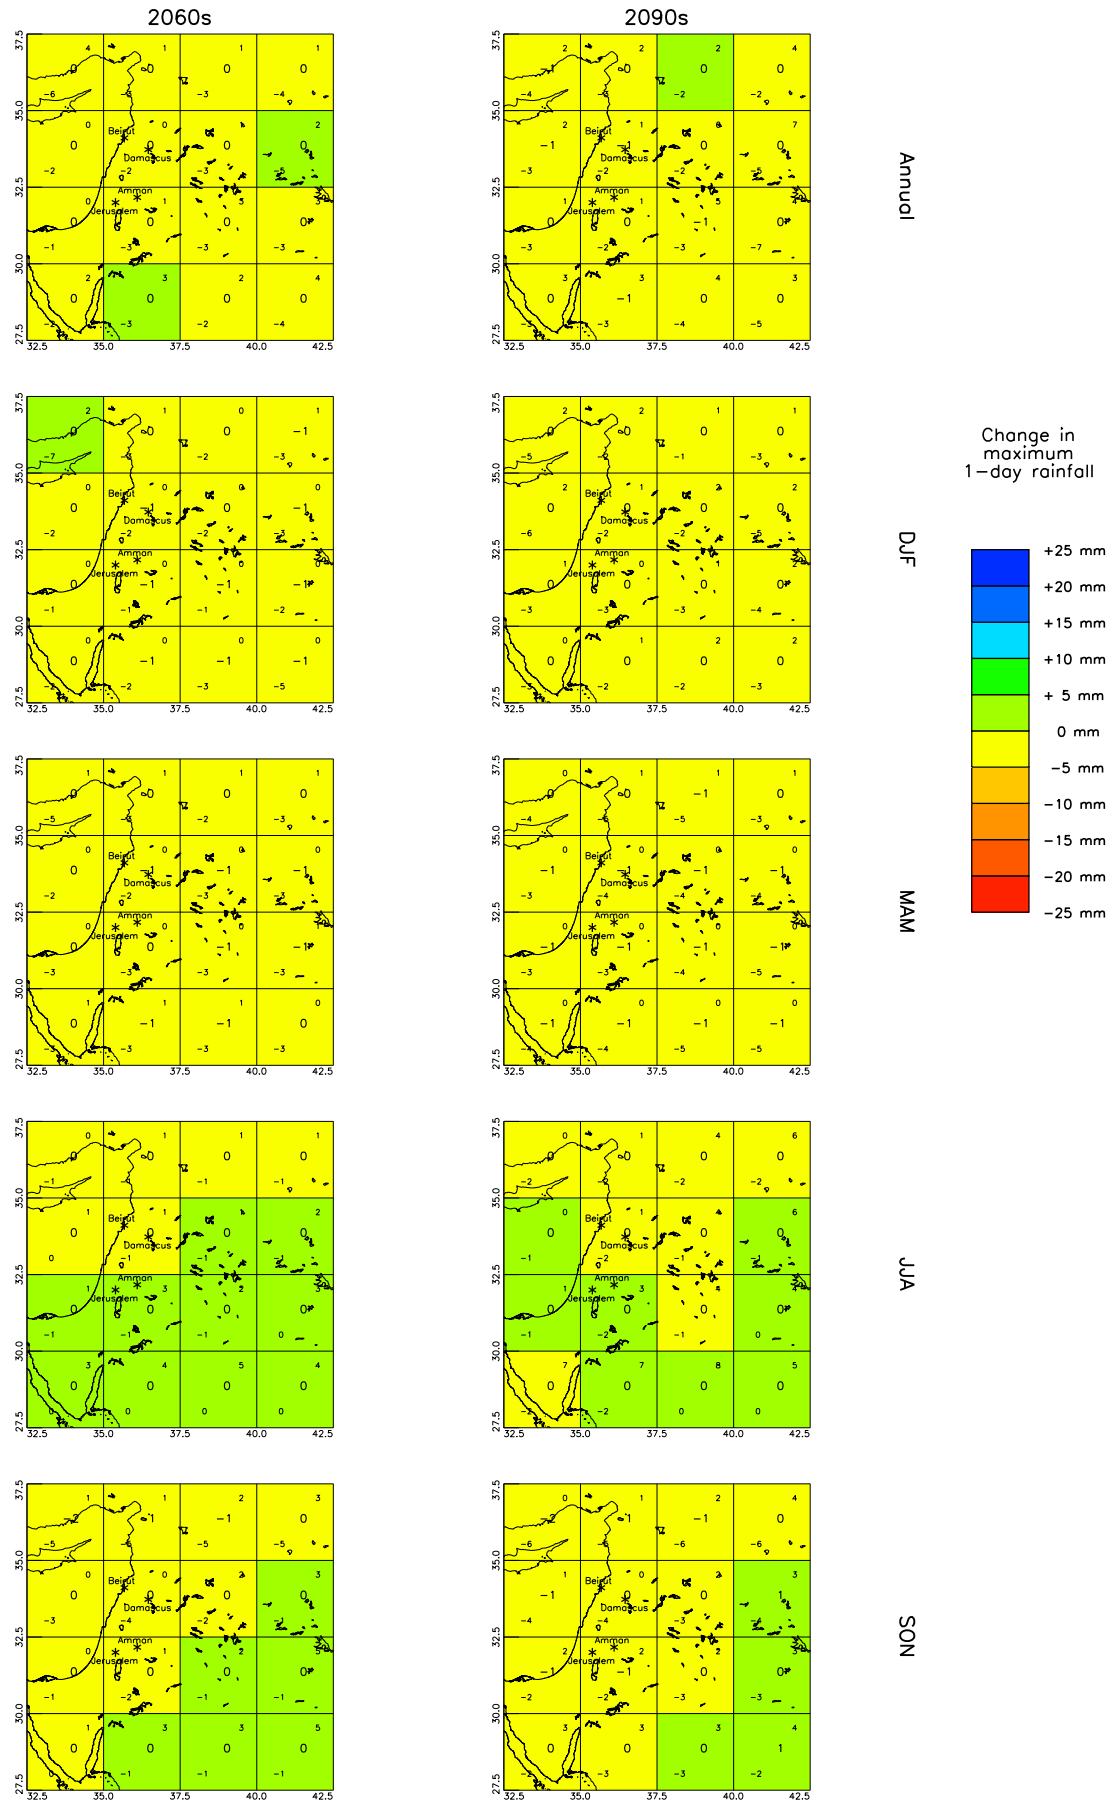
2060s

2090s

Annual

DJF

MAM

JJA

SON

Change in maximum 1-day rainfall

+25 mm
+20 mm
+15 mm
+10 mm
+ 5 mm
0 mm
-5 mm
-10 mm
-15 mm
-20 mm
-25 mm

Beirut
Damascus
Amman
Jerusalem

32.5 35.0 37.5 40.0 42.5
27.5 30.0 32.5 35.0 37.5